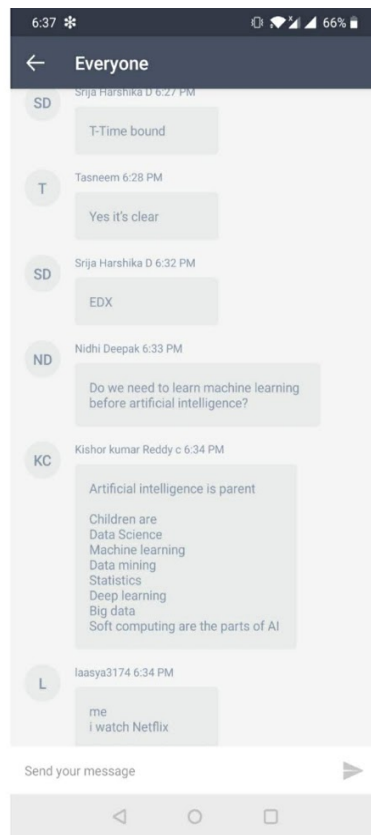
6:37 66%

Everyone

SD
Srija Harshika D 6:27 PM

T-Time bound

T
Tasneem 6:28 PM

Yes it's clear

SD
Srija Harshika D 6:32 PM

EDX

ND
Nidhi Deepak 6:33 PM

Do we need to learn machine learning before artificial intelligence?

KC
Kishor kumar Reddy c 6:34 PM

Artificial intelligence is parent

Children are
Data Science
Machine learning
Data mining
Statistics
Deep learning
Big data
Soft computing are the parts of AI

L
laasya3174 6:34 PM

me
i watch Netflix

Send your message